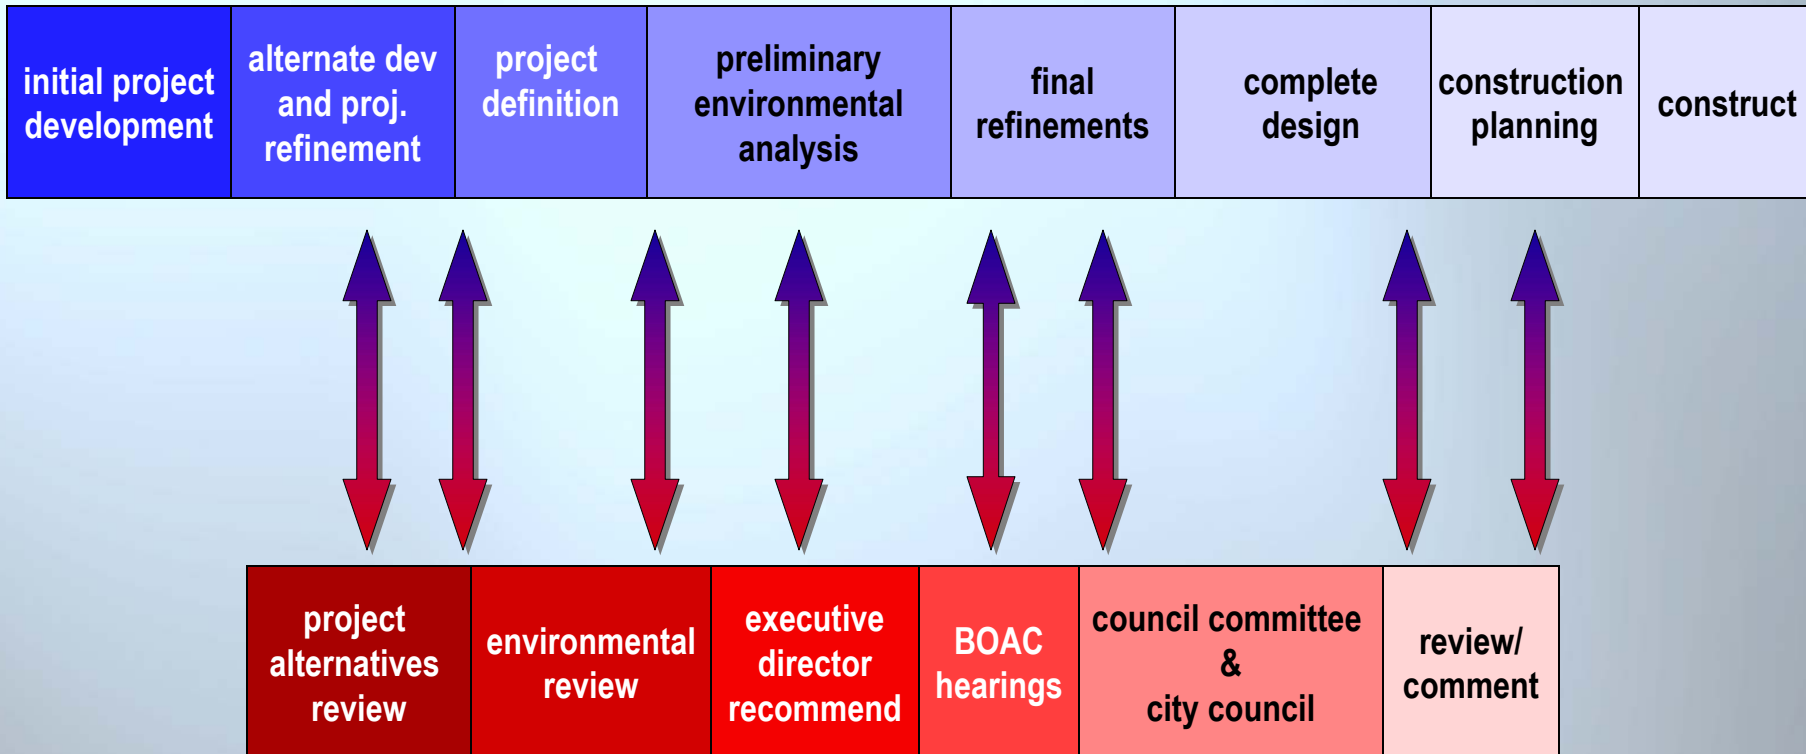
| initial project development | alternate dev and proj. refinement | project definition | preliminary environmental analysis | final refinements | complete design | construction planning | construct |
|---|---|---|---|---|---|---|---|

| project alternatives review | environmental review | executive director recommend | BOAC hearings | council committee & city council | review/ comment |
|---|---|---|---|---|---|